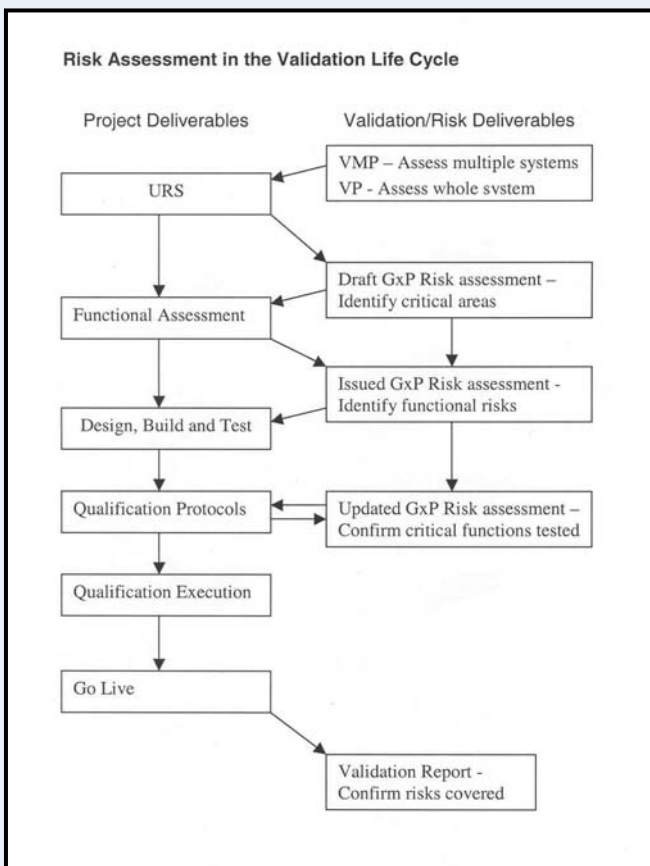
Risk Assessment in the Validation Life Cycle

Project Deliverables

Validation/Risk Deliverables

VMP – Assess multiple systems
VP - Assess whole svstem

URS

Draft GxP Risk assessment – Identify critical areas

Functional Assessment

Issued GxP Risk assessment - Identify functional risks

Design, Build and Test

Qualification Protocols

Updated GxP Risk assessment – Confirm critical functions tested

Qualification Execution

Go Live

Validation Report - Confirm risks covered